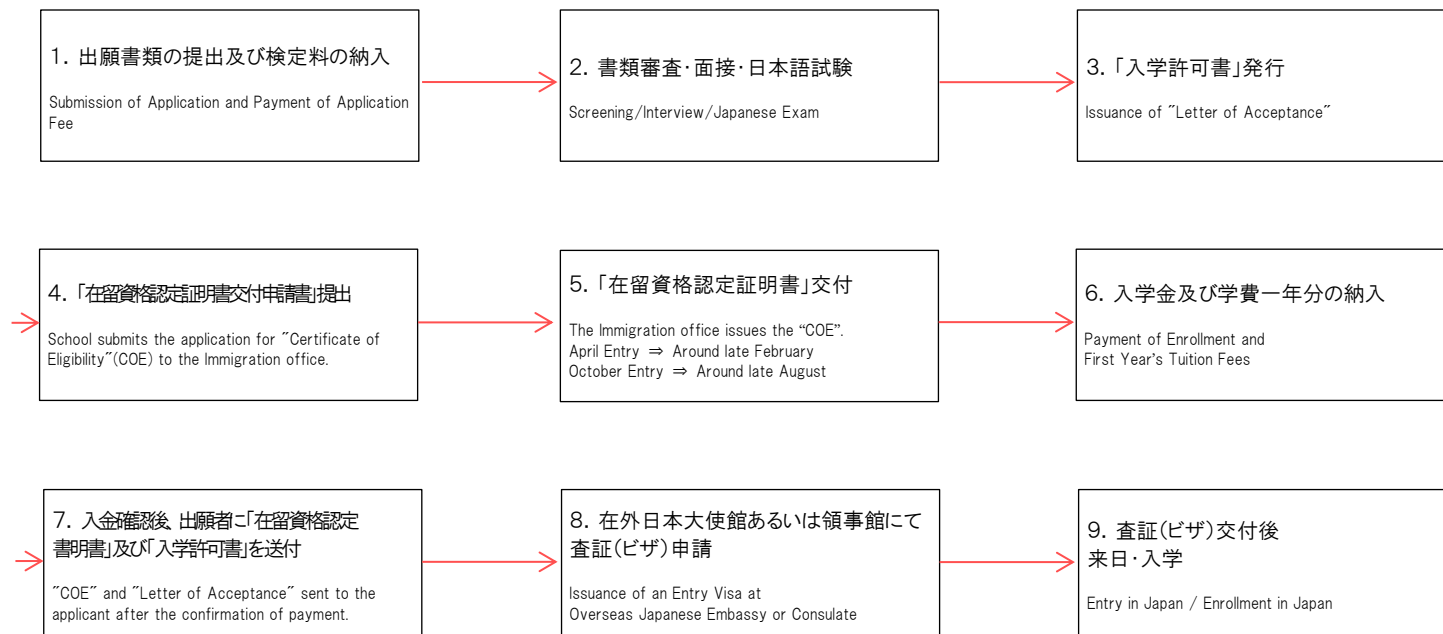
1. 出願書類の提出及び検定料の納入

Submission of Application and Payment of Application Fee

2. 書類審査･面接･日本語試験

Screening/Interview/Japanese Exam

3. 「入学許可書」発行

Issuance of ″Letter of Acceptance″

4. 「在留資格認定証明書交付申請書」提出

School submits the application for ″Certificate of Eligibility″(COE) to the Immigration office.

5. 「在留資格認定証明書」交付

The Immigration office issues the “COE”.
April Entry ⇒ Around late February
October Entry ⇒ Around late August

6. 入学金及び学費一年分の納入

Payment of Enrollment and
First Year's Tuition Fees

7. 入金確認後、出願者に「在留資格認定証明書」及び「入学許可書」を送付

″COE″ and ″Letter of Acceptance″ sent to the applicant after the confirmation of payment.

8. 在外日本大使館あるいは領事館にて査証(ビザ)申請

Issuance of an Entry Visa at
Overseas Japanese Embassy or Consulate

9. 査証(ビザ)交付後
来日･入学

Entry in Japan / Enrollment in Japan